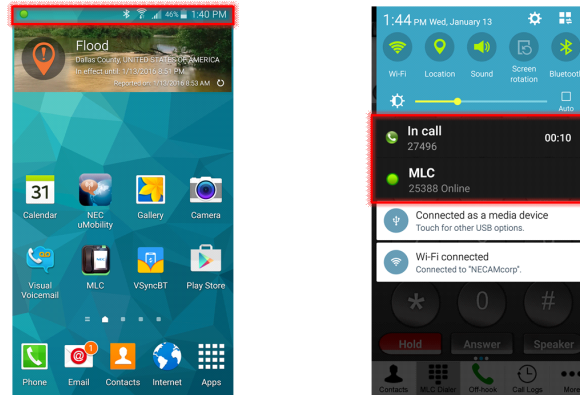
46% 1:40 PM

Flood
Dallas County, UNITED STATES OF AMERICA
In effect until: 1/13/2016 8:51 PM
Reported on: 1/13/2016 8:53 AM

31
Calendar
NEC uMobility
Gallery
Camera
Visual Voicemail
MLC
VSyncBT
Play Store
Phone
1
Email
Contacts
Internet
Apps

1:44 PM Wed, January 13
Wi-Fi
Location
Sound
Screen rotation
Blueto
Auto
In call
27496
00:10
MLC
25388 Online
Connected as a media device
Touch for other USB options.
Wi-Fi connected
Connected to "NECAMcorp".
*
0
#
Hold
Answer
Speaker
Contacts
MLC Dialer
Off-hook
Call Logs
More